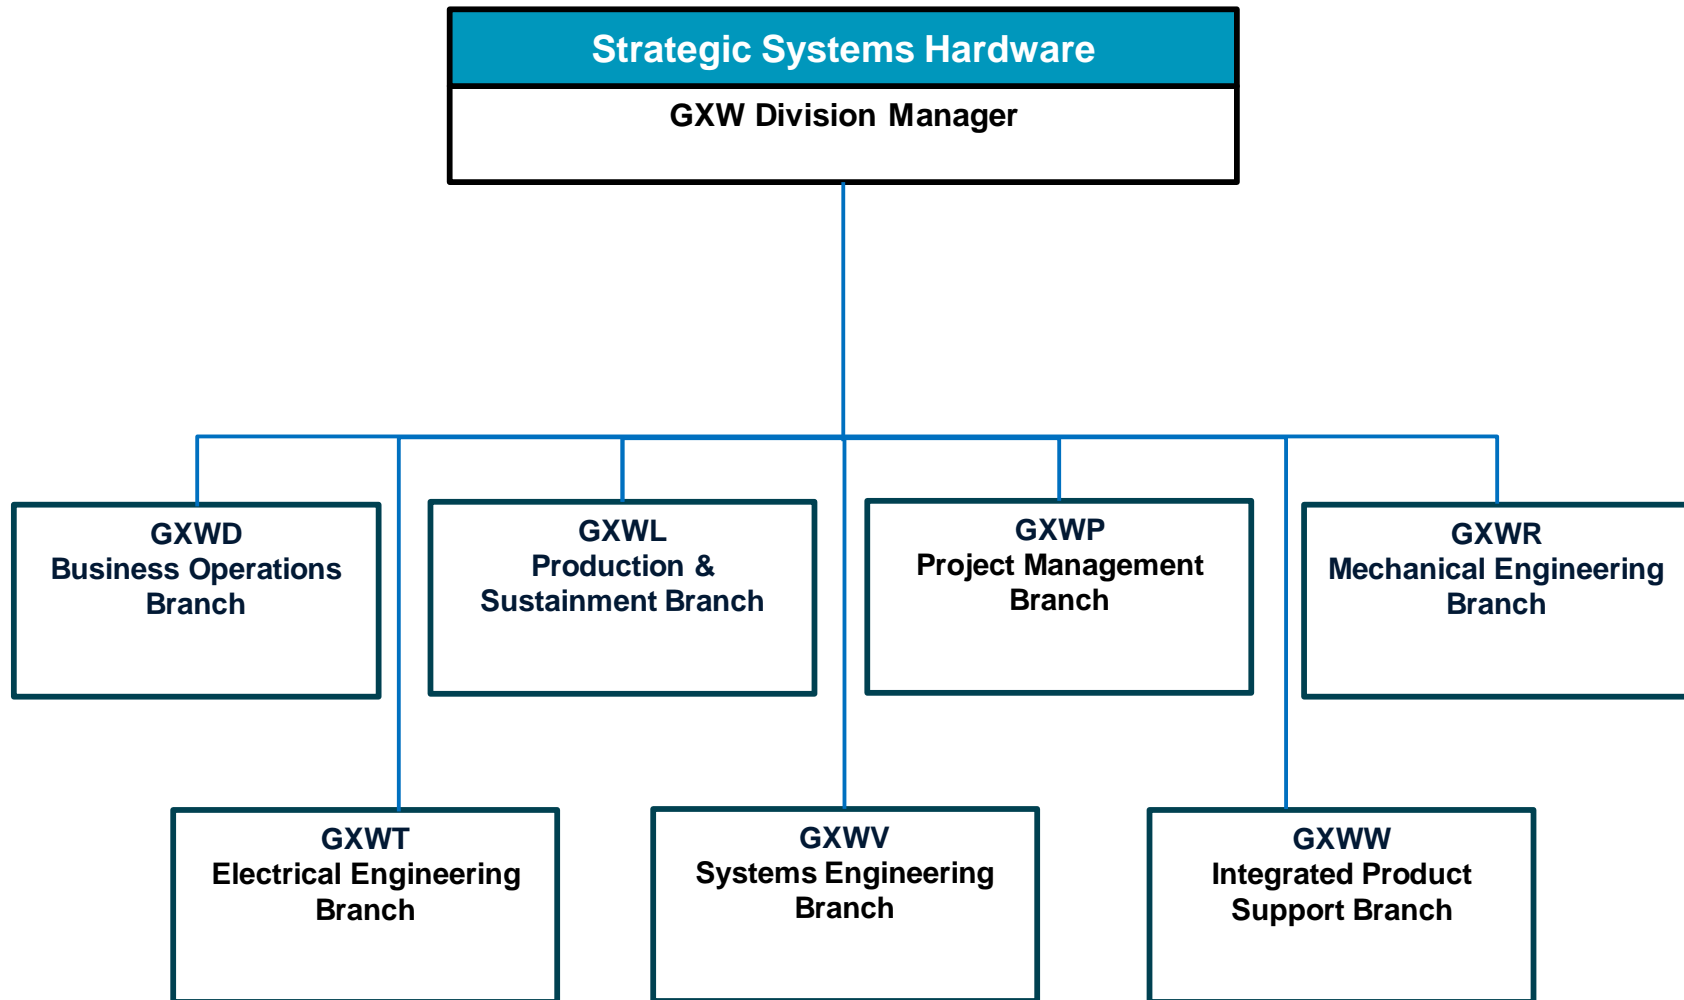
Strategic Systems Hardware
GXW Division Manager

GXWD
Business Operations Branch

GXWL
Production & Sustainment Branch

GXWP
Project Management Branch

GXWR
Mechanical Engineering Branch

GXWT
Electrical Engineering Branch

GXWV
Systems Engineering Branch

GXWW
Integrated Product Support Branch